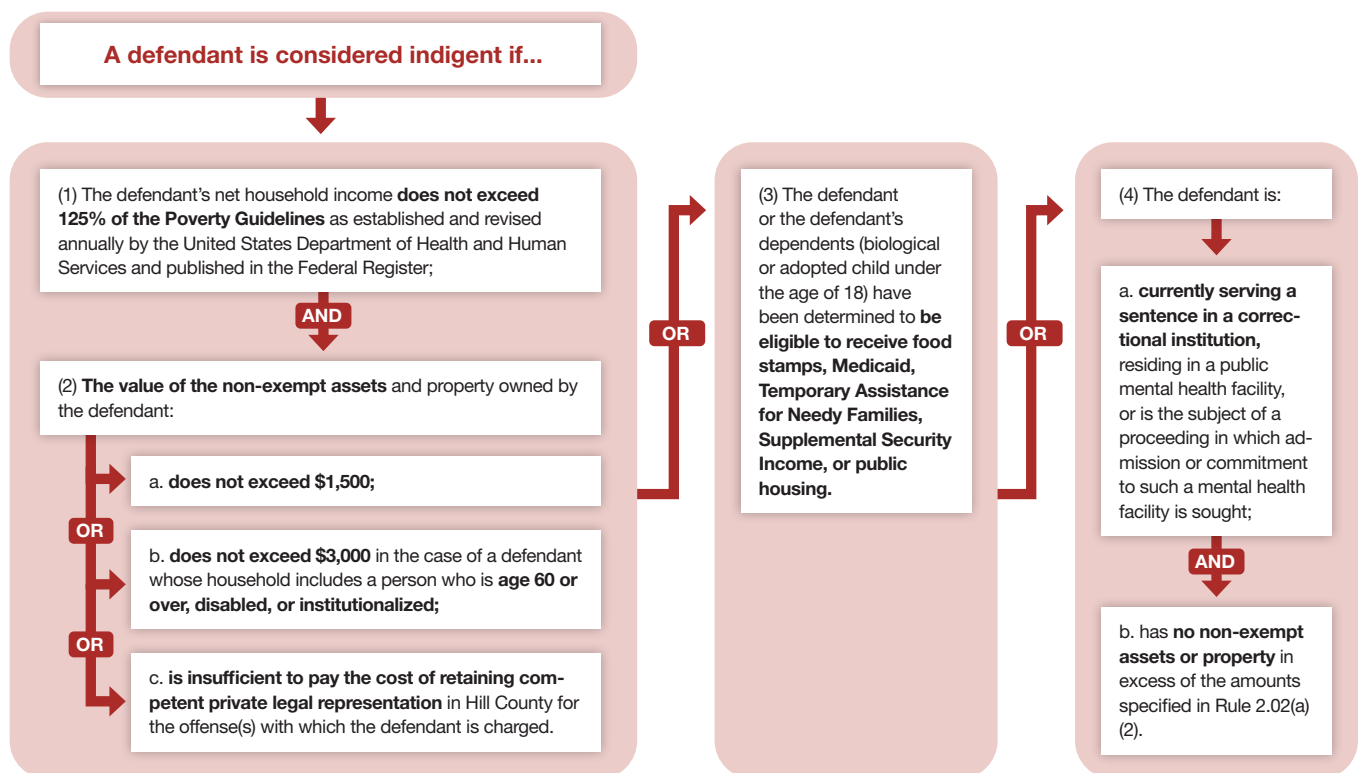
A defendant is considered indigent if...

(1) The defendant's net household income does not exceed 125% of the Poverty Guidelines as established and revised annually by the United States Department of Health and Human Services and published in the Federal Register;

AND

(2) The value of the non-exempt assets and property owned by the defendant:

a. does not exceed $1,500;

OR

b. does not exceed $3,000 in the case of a defendant whose household includes a person who is age 60 or over, disabled, or institutionalized;

OR

c. is insufficient to pay the cost of retaining competent private legal representation in Hill County for the offense(s) with which the defendant is charged.

OR

(3) The defendant or the defendant's dependents (biological or adopted child under the age of 18) have been determined to be eligible to receive food stamps, Medicaid, Temporary Assistance for Needy Families, Supplemental Security Income, or public housing.

OR

(4) The defendant is:

a. currently serving a sentence in a correctional institution, residing in a public mental health facility, or is the subject of a proceeding in which admission or commitment to such a mental health facility is sought;

AND

b. has no non-exempt assets or property in excess of the amounts specified in Rule 2.02(a)(2).